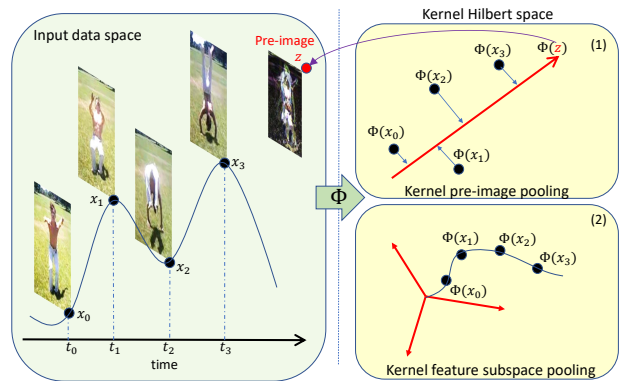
Input data space

Pre-image
$z$

$x_3$
$x_1$
$x_2$
$x_0$
$t_0$
$t_1$
$t_2$
$t_3$
time

$\Phi$

Kernel Hilbert space
$\Phi(x_3)$
$\Phi(z)$
(1)
$\Phi(x_2)$
$\Phi(x_0)$
$\Phi(x_1)$
Kernel pre-image pooling

(2)
$\Phi(x_1)$
$\Phi(x_2)$
$\Phi(x_3)$
$\Phi(x_0)$
Kernel feature subspace pooling